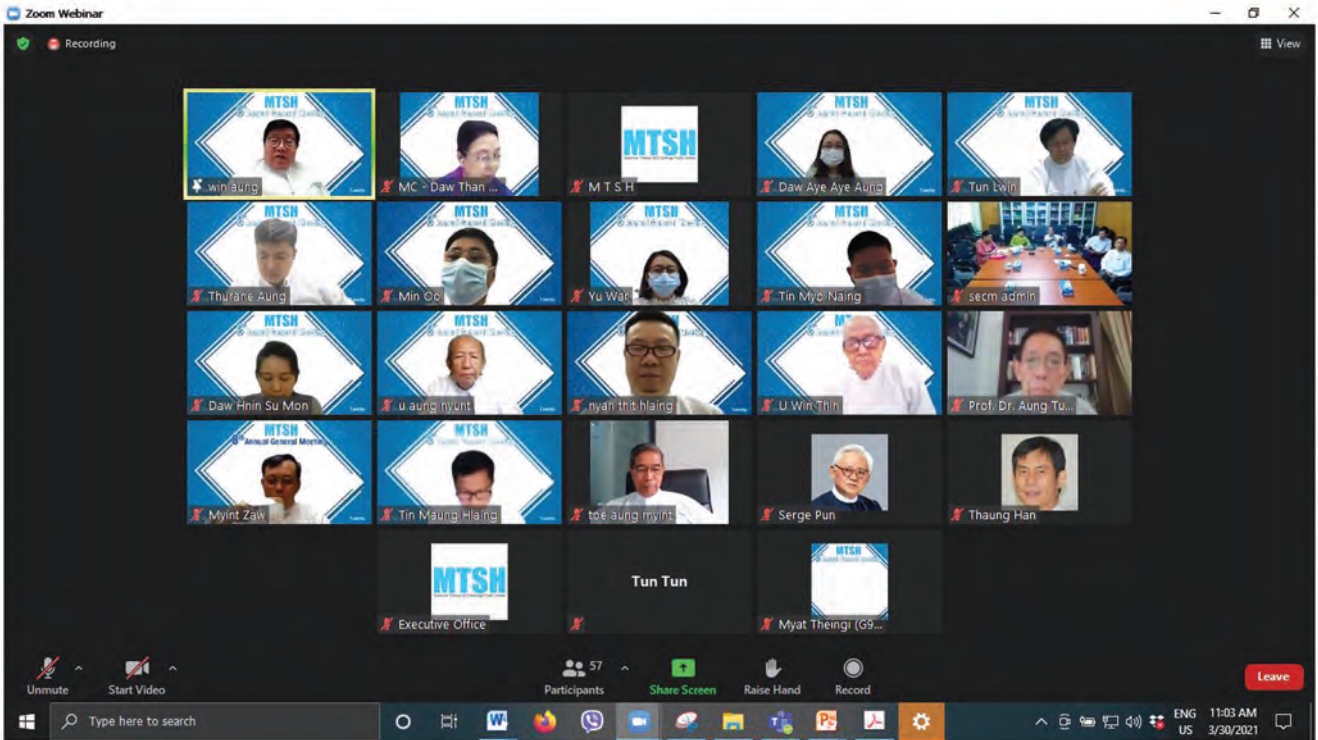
Zoom Webinar

Recording

View

MTSH
win aung

MTSH
MC - Daw Than ...

MTSH
M T S H

MTSH
Daw Aye Aye Aung

MTSH
Tun Lwin

MTSH
Thurane Aung

MTSH
Min Oo

MTSH
Yu War

MTSH
Tin Myo Naing

secm admin

MTSH
Daw Hnin Su Mon

MTSH
u aung nyunt

nyan thit hlaing

MTSH
U Win Thin

Prof. Dr. Aung Tu...

MTSH
8th Annual General Meeting
Myint Zaw

MTSH
Tin Maung Hlaing

toe aung myint

Serge Pun

Thaung Han

MTSH
Executive Office

Tun Tun

MTSH
Myat Theingi (G9...

Unmute

Start Video

57
Participants

Share Screen

Raise Hand

Record

Leave

Type here to search

ENG
US

11:03 AM
3/30/2021